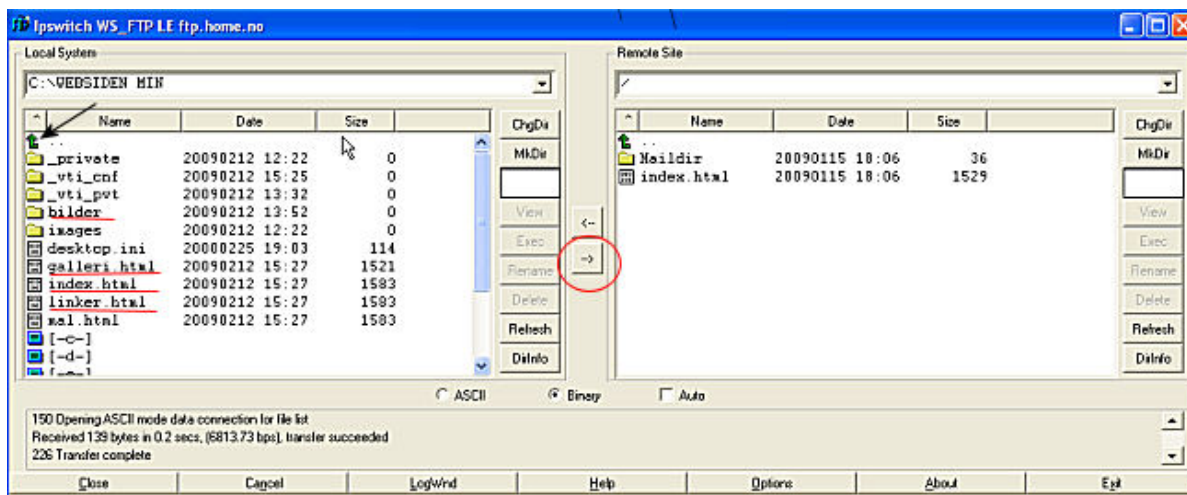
Ipswitch WS_FTP LE ftp.home.no

Local System

C:\WEBSIDEN MIN

| Name | Date | Size |
|---|---|---|
| .. | | |
| _private | 20090212 12:22 | 0 |
| _vti_cnf | 20090212 15:25 | 0 |
| _vti_pvt | 20090212 13:32 | 0 |
| bilder | 20090212 13:52 | 0 |
| images | 20090212 12:22 | 0 |
| desktop.ini | 20000225 19:03 | 114 |
| galleri.html | 20090212 15:27 | 1521 |
| index.html | 20090212 15:27 | 1583 |
| linker.html | 20090212 15:27 | 1583 |
| mal.html | 20090212 15:27 | 1583 |
| [-c-] | | |
| [-d-] | | |
| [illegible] | | |

ChgDir
MkDir
View
Exec
Rename
Delete
Refresh
DirInfo

<--
->

Remote Site

/

| Name | Date | Size |
|---|---|---|
| .. | | |
| Maildir | 20090115 18:06 | 36 |
| index.html | 20090115 18:06 | 1529 |

ChgDir
MkDir
View
Exec
Rename
Delete
Refresh
DirInfo

ASCII Binary Auto

150 Opening ASCII mode data connection for file list
Received 139 bytes in 0.2 secs, (6813.73 bps), transfer succeeded
226 Transfer complete

Close Cancel LogWnd Help Options About Exit